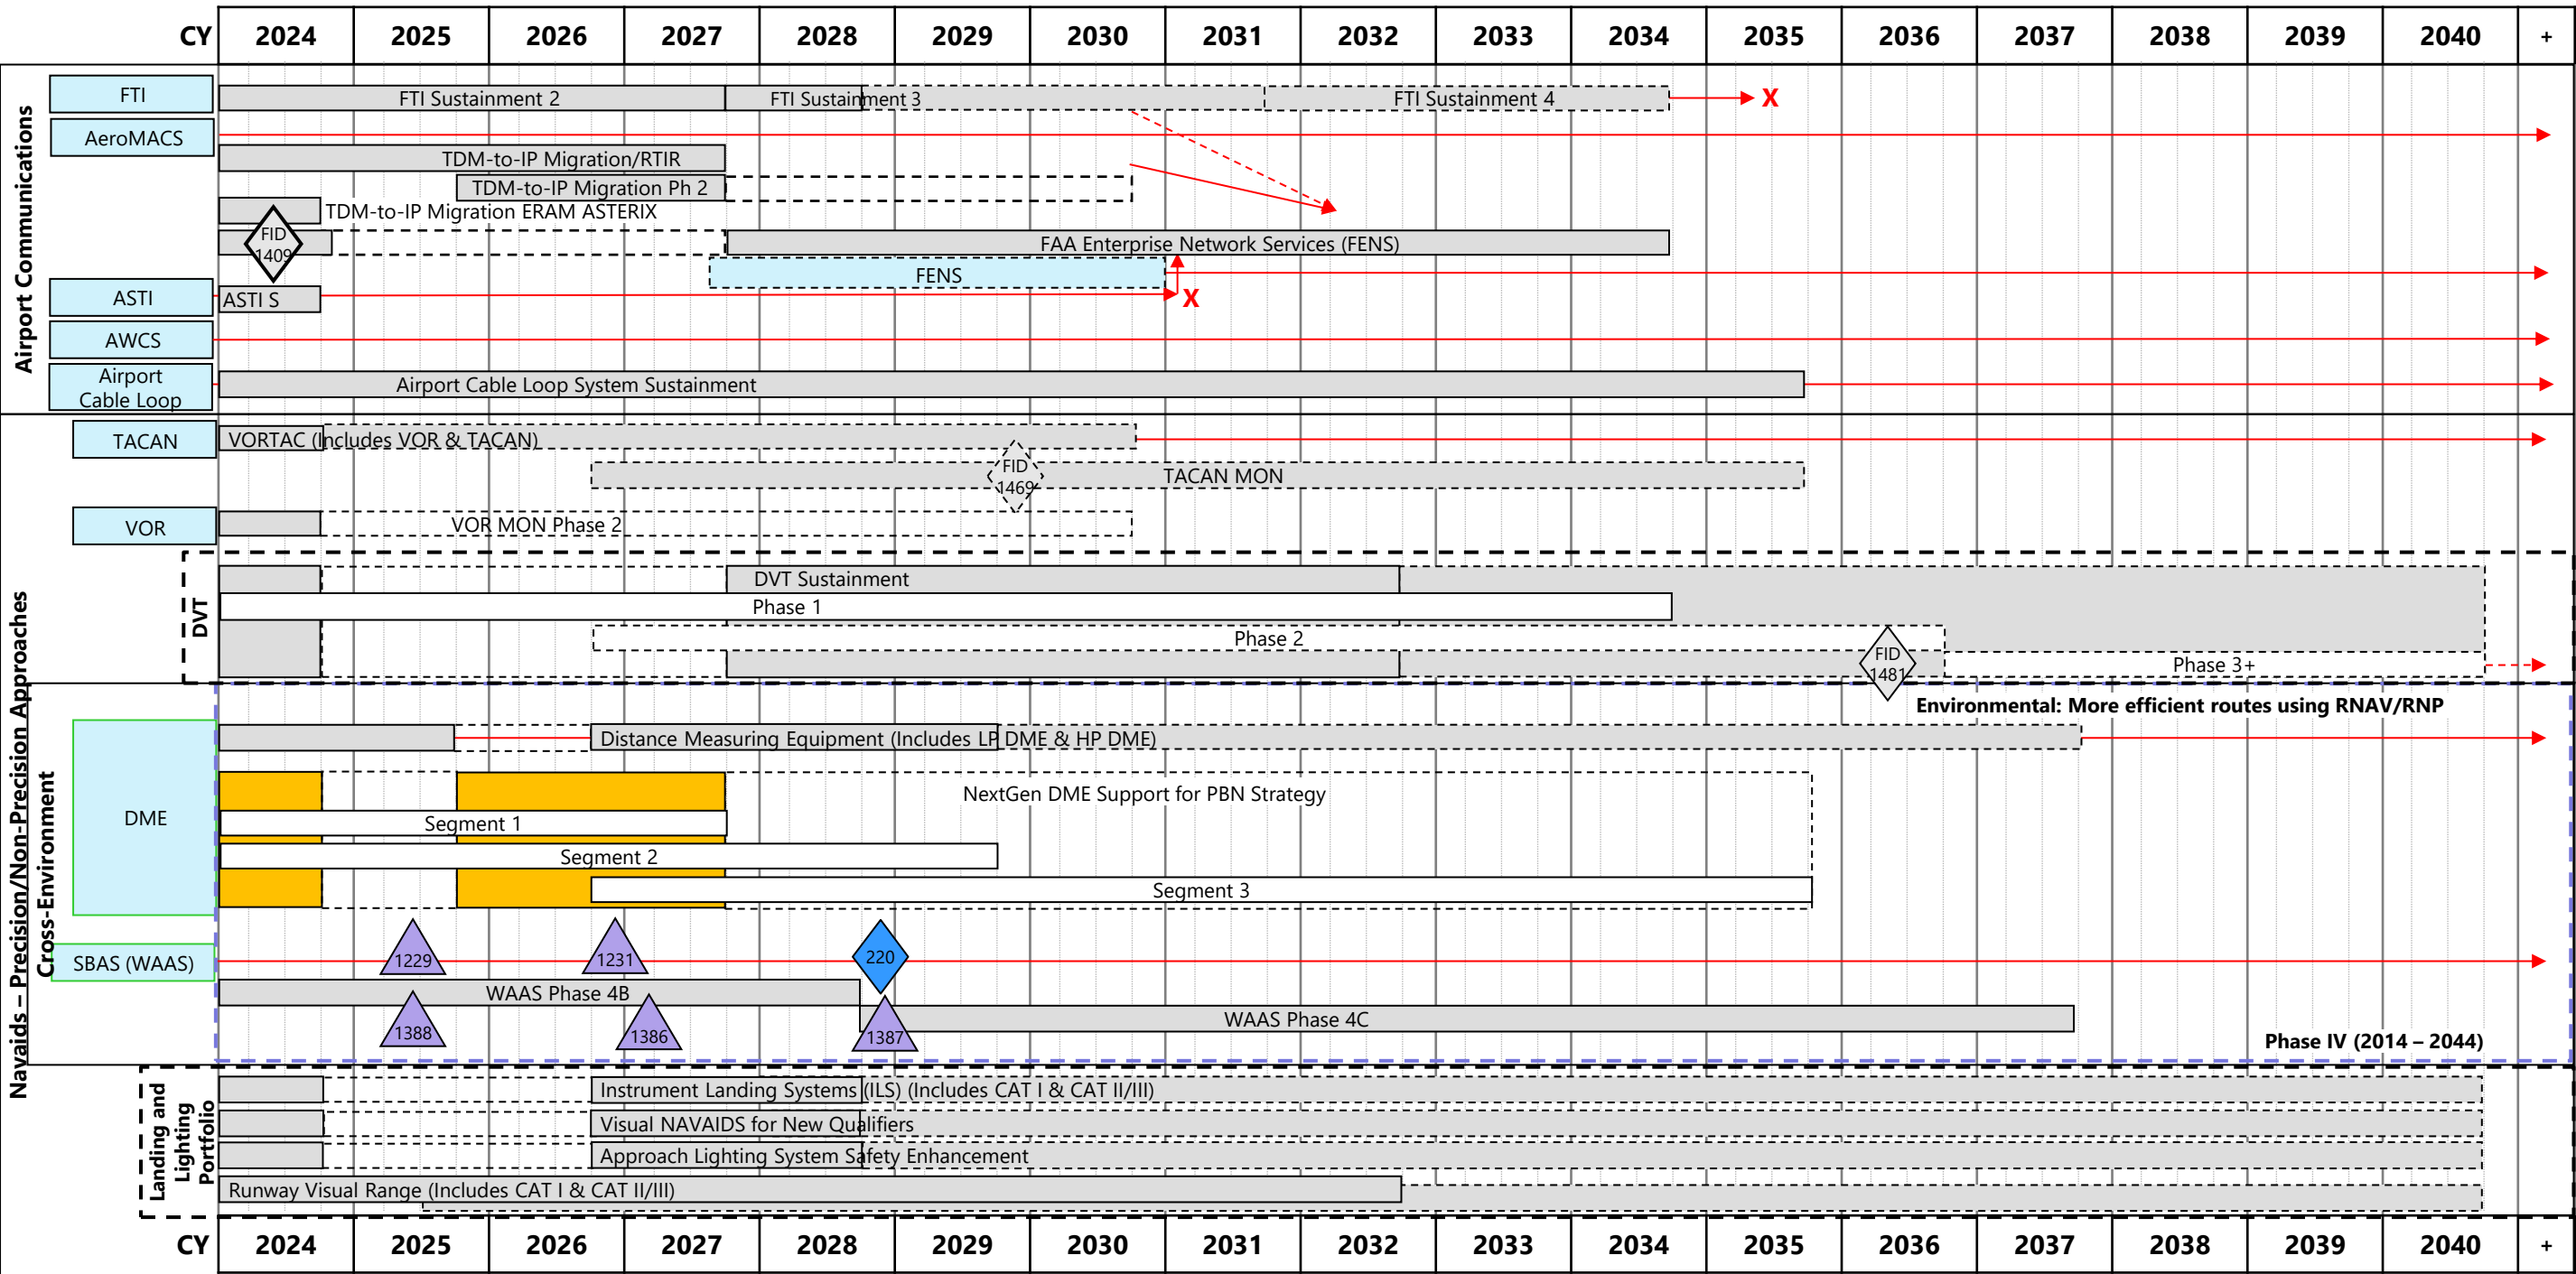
| CY | 2024 | 2025 | 2026 | 2027 | 2028 | 2029 | 2030 | 2031 | 2032 | 2033 | 2034 | 2035 | 2036 | 2037 | 2038 | 2039 | 2040 | + |
|---|---|---|---|---|---|---|---|---|---|---|---|---|---|---|---|---|---|---|

Airport Communications

FTI
FTI Sustainment 2
FTI Sustainment 3
FTI Sustainment 4
X

AeroMACS

TDM-to-IP Migration/RTIR
TDM-to-IP Migration Ph 2
TDM-to-IP Migration ERAM ASTERIX
FID 1409
FAA Enterprise Network Services (FENS)
FENS

ASTI
ASTI S
X

AWCS

Airport Cable Loop
Airport Cable Loop System Sustainment

Navaids – Precision/Non-Precision Approaches

TACAN
VORTAC (Includes VOR & TACAN)
FID 1469
TACAN MON

VOR
VOR MON Phase 2

DVT
DVT Sustainment
Phase 1
Phase 2
FID 1481
Phase 3+

Cross-Environment
Environmental: More efficient routes using RNAV/RNP

DME
Distance Measuring Equipment (Includes LP DME & HP DME)
NextGen DME Support for PBN Strategy
Segment 1
Segment 2
Segment 3

SBAS (WAAS)
1229
1231
220
WAAS Phase 4B
1388
1386
1387
WAAS Phase 4C
Phase IV (2014 – 2044)

Landing and Lighting Portfolio
Instrument Landing Systems (ILS) (Includes CAT I & CAT II/III)
Visual NAVAIDS for New Qualifiers
Approach Lighting System Safety Enhancement
Runway Visual Range (Includes CAT I & CAT II/III)

| CY | 2024 | 2025 | 2026 | 2027 | 2028 | 2029 | 2030 | 2031 | 2032 | 2033 | 2034 | 2035 | 2036 | 2037 | 2038 | 2039 | 2040 | + |
|---|---|---|---|---|---|---|---|---|---|---|---|---|---|---|---|---|---|---|